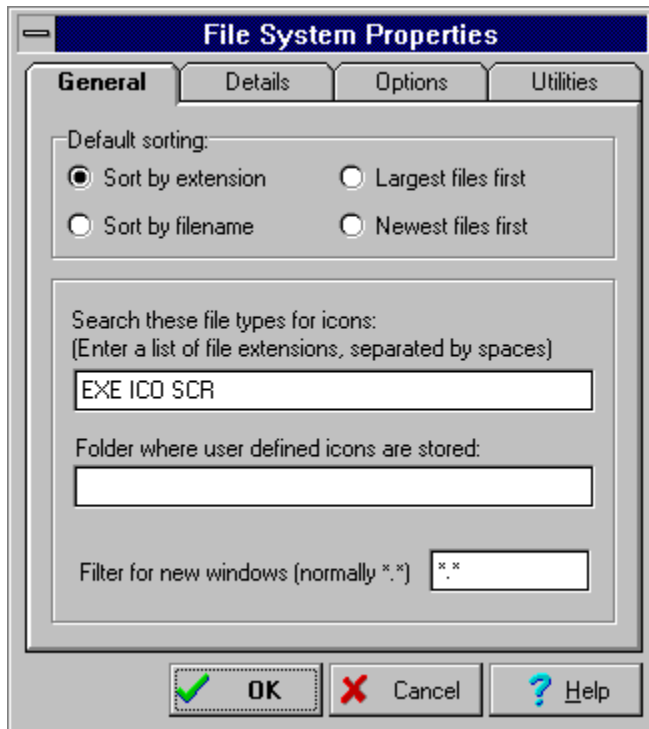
File System Properties

General | Details | Options | Utilities

Default sorting:
Sort by extension
Largest files first
Sort by filename
Newest files first

Search these file types for icons:
(Enter a list of file extensions, separated by spaces)
EXE ICO SCR

Folder where user defined icons are stored:

Filter for new windows (normally *.*) *.*

OK
Cancel
Help